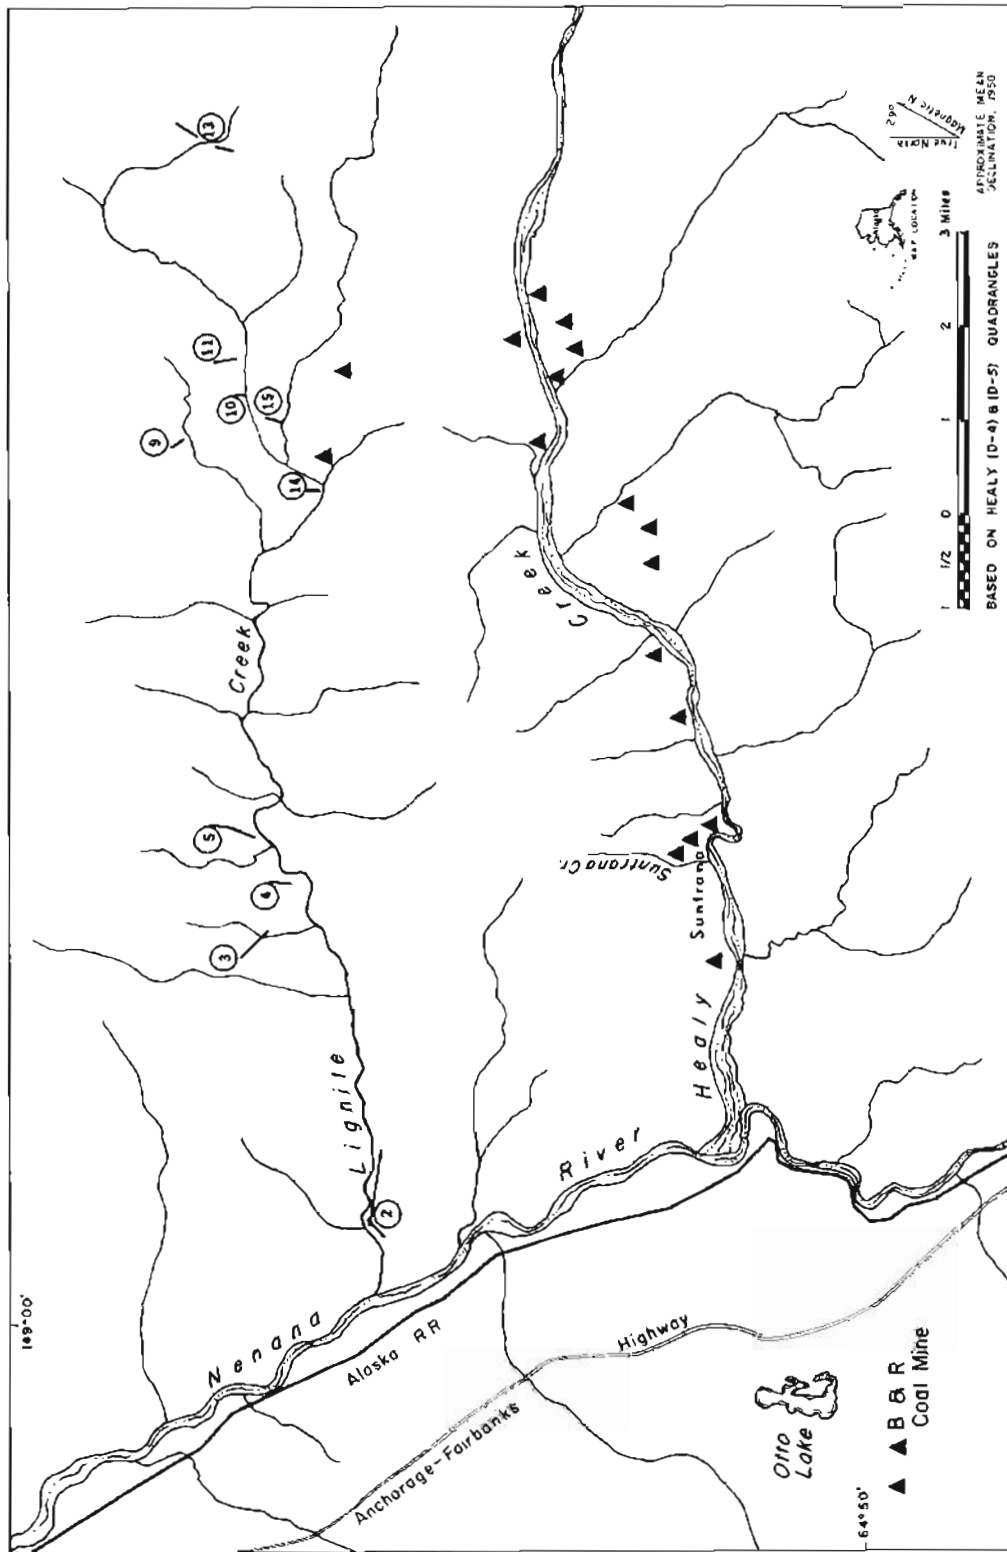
149°00'

64°50'

Nenana

River

Lignite

Creek

Healy

Creek

Suntrana

Suntrana Cr.

Alaska RR

Anchorage-Fairbanks

Highway

Otto Lake

B & R Coal Mine

2

3

4

5

9

10

11

13

14

15

1 1/2 0 1 2 3 Miles

BASED ON HEALY (D-4) & (D-5) QUADRANGLES

MAP LOCATION

True North

Magnetic N

29°

APPROXIMATE MEAN DECLINATION, 1950